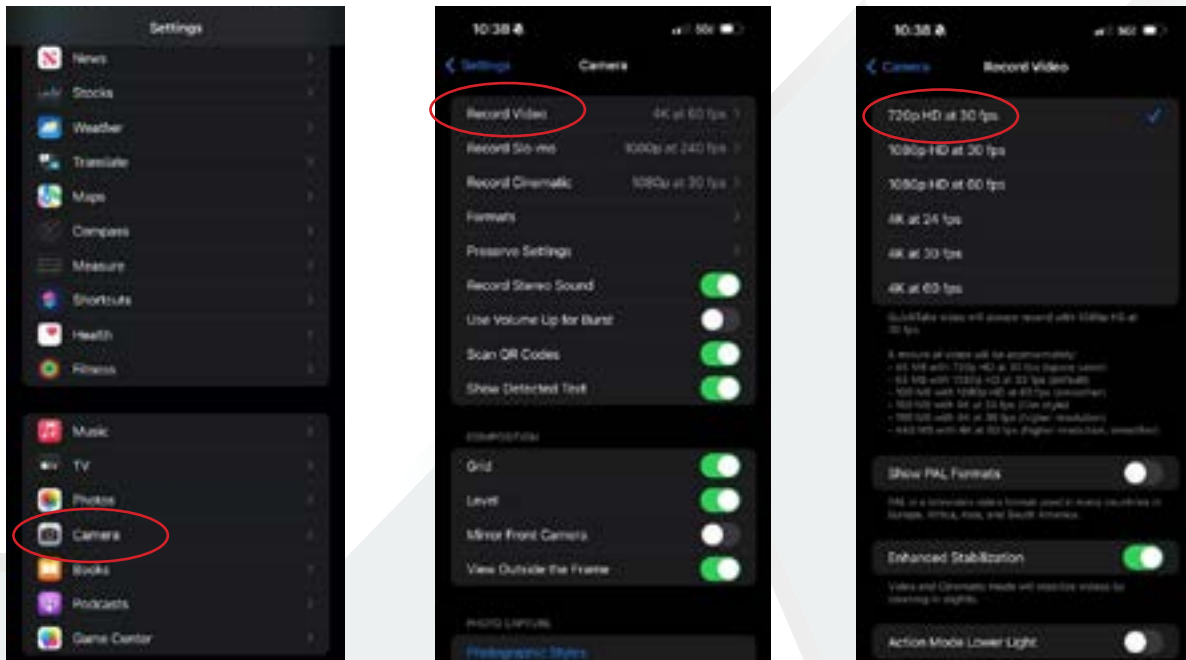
Settings

News
Stocks
Weather
Translate
Maps
Compass
Measure
Shortcuts
Health
Fitness

Music
TV
Photos
Camera
Books
Podcasts
Game Center

10:38
Settings
Camera

Record Video 4K at 60 fps
Record Slo-mo 1080p at 240 fps
Record Cinematic 1080p at 30 fps
Formats
Preserve Settings
Record Stereo Sound
Use Volume Up for Burst
Scan QR Codes
Show Detected Text

COMPOSITION
Grid
Level
Mirror Front Camera
View Outside the Frame

PHOTO CAPTURE
Photographic Styles

10:38
Camera
Record Video

720p HD at 30 fps
1080p HD at 30 fps
1080p HD at 60 fps
4K at 24 fps
4K at 30 fps
4K at 60 fps

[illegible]

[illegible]

Show PAL Formats

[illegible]

Enhanced Stabilization

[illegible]

Action Mode Lower Light